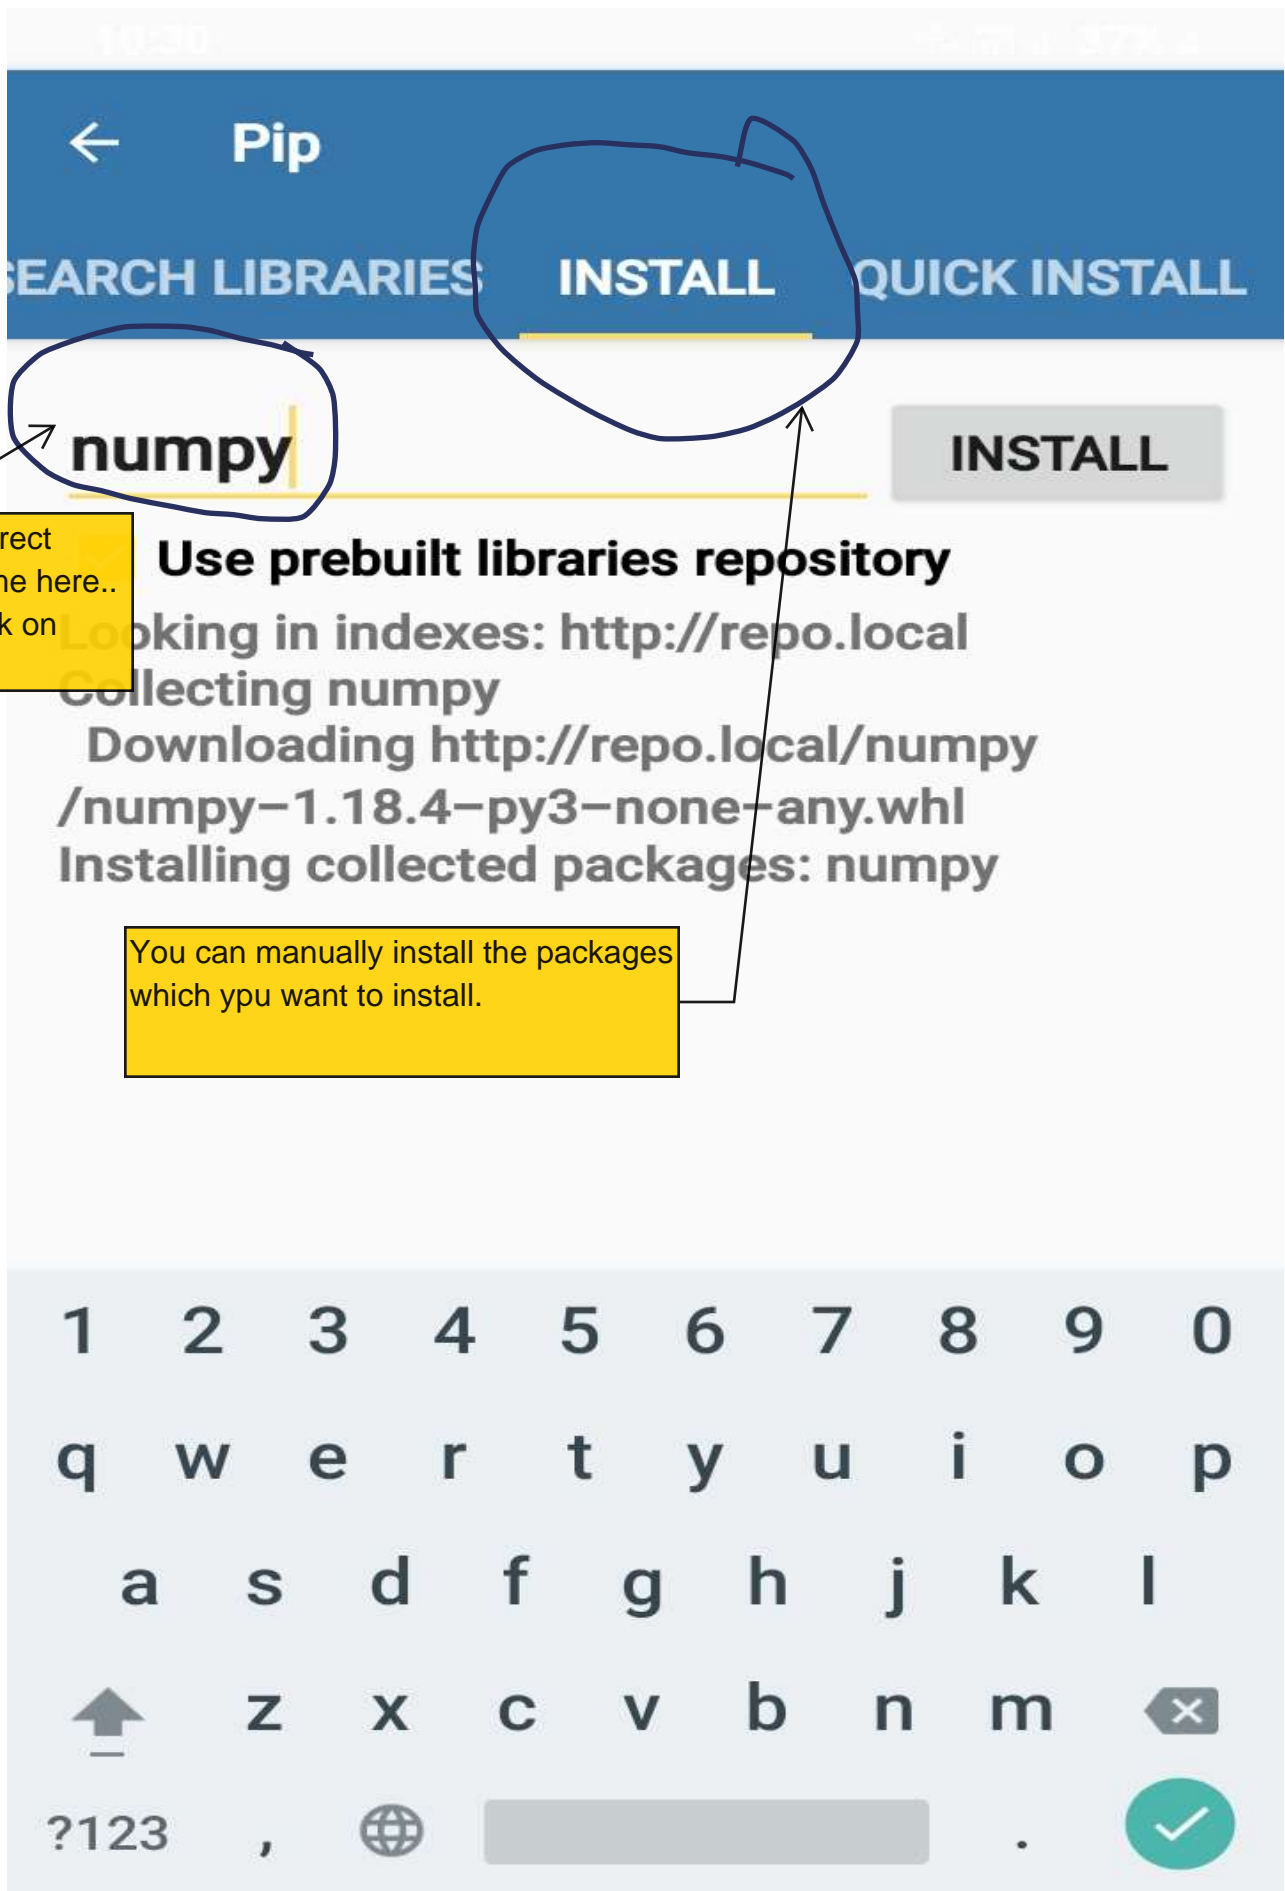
Pip

SEARCH LIBRARIES INSTALL QUICK INSTALL

numpy

INSTALL

rect
ne here..
k on

Use prebuilt libraries repository

Looking in indexes: http://repo.local
Collecting numpy
Downloading http://repo.local/numpy /numpy-1.18.4-py3-none-any.whl
Installing collected packages: numpy

You can manually install the packages which ypu want to install.

1 2 3 4 5 6 7 8 9 0
q w e r t y u i o p
a s d f g h j k l
z x c v b n m
?123 , .